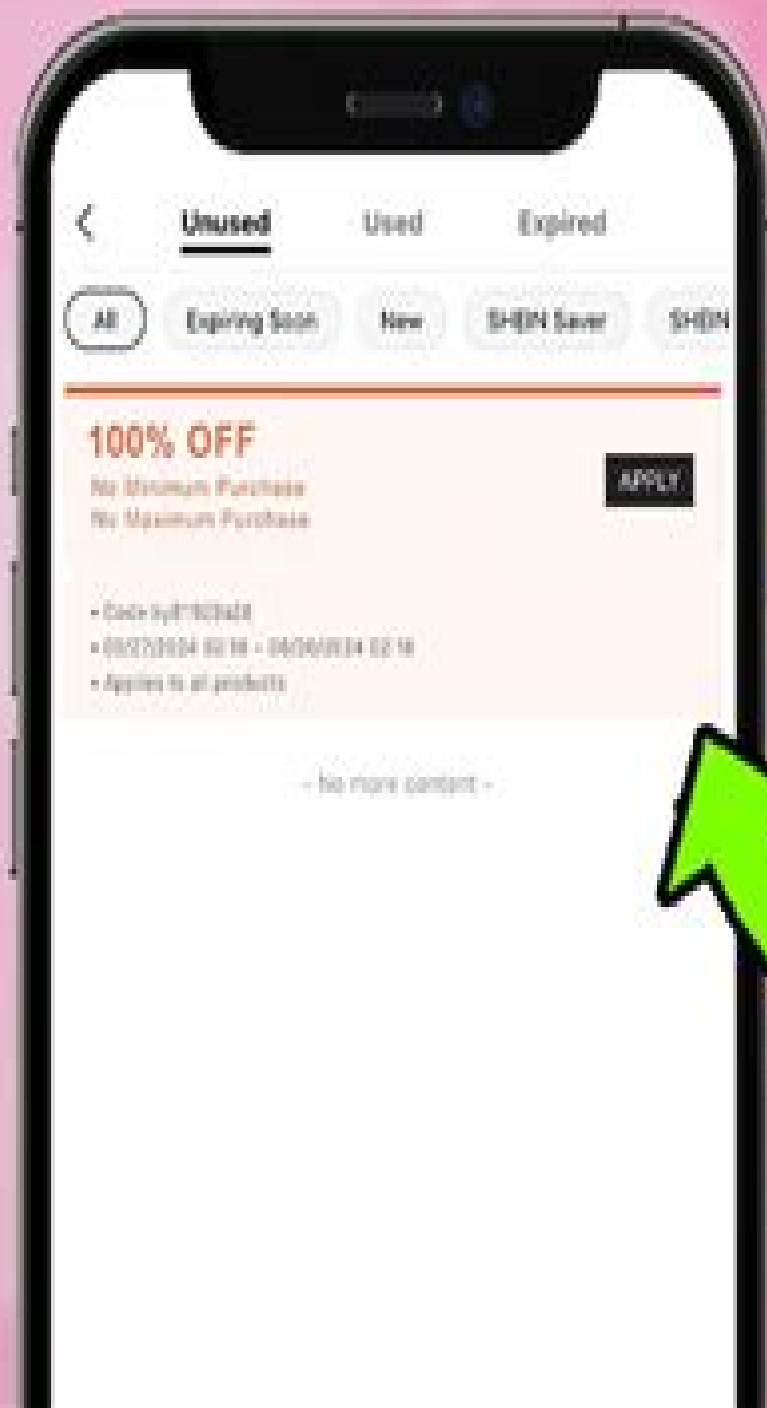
Unused Used Expired

All Expiring Soon New SHEIN Saver SHEIN

100% OFF
No Minimum Purchase
No Maximum Purchase

APPLY

• Code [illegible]
• 03/22/2024 02:18 - 06/30/2024 02:18
• Applies to all products

- No more content -